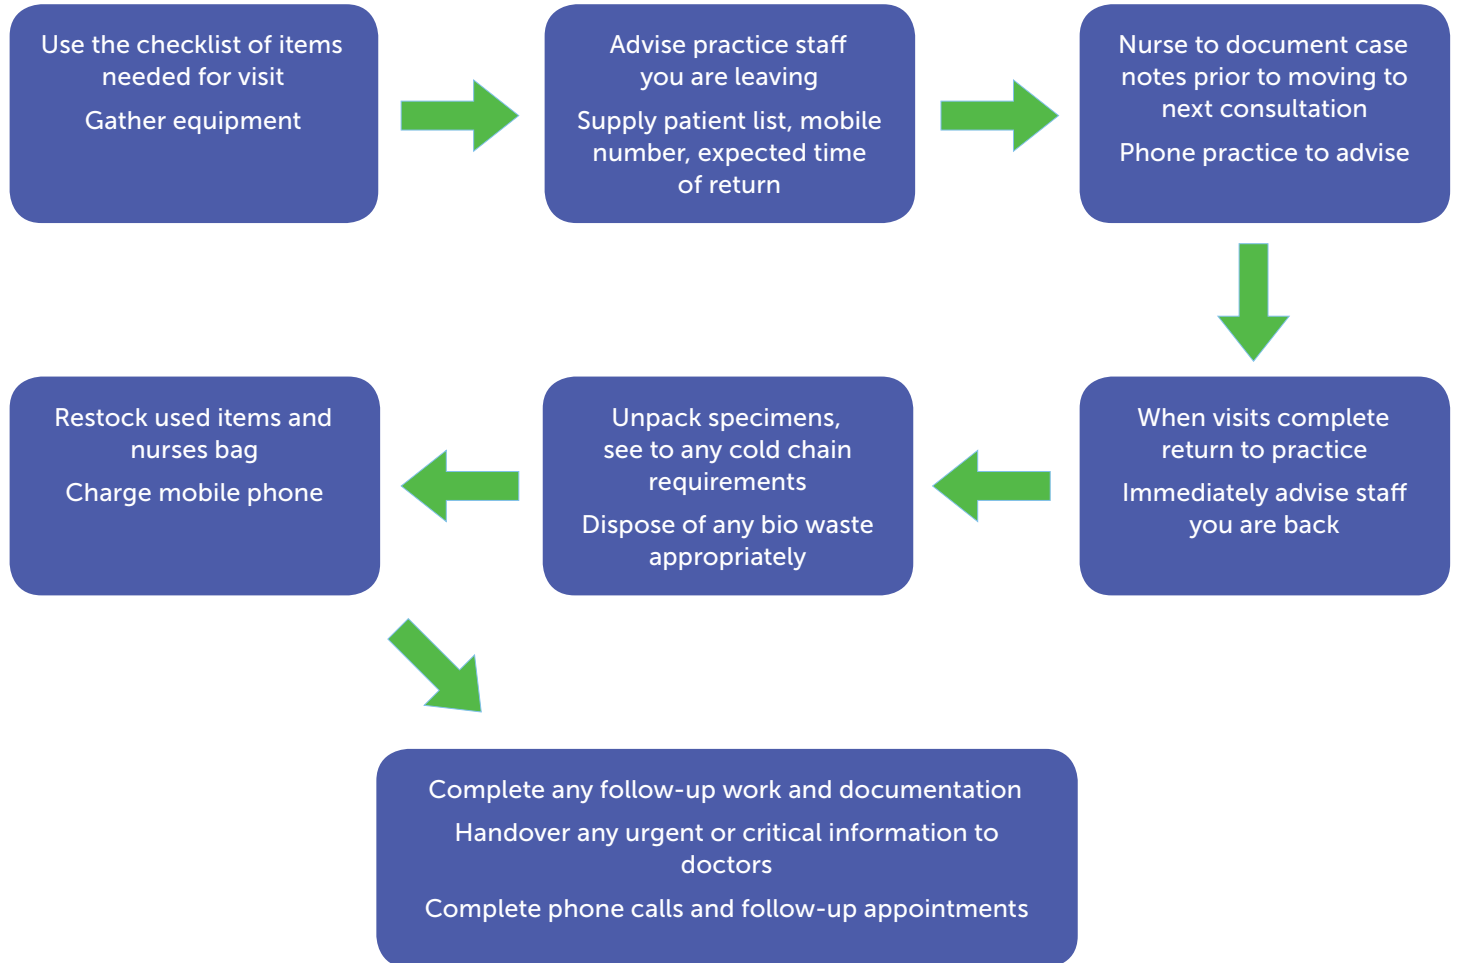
Use the checklist of items needed for visit

Gather equipment

Advise practice staff you are leaving

Supply patient list, mobile number, expected time of return

Nurse to document case notes prior to moving to next consultation

Phone practice to advise

When visits complete return to practice

Immediately advise staff you are back

Unpack specimens, see to any cold chain requirements

Dispose of any bio waste appropriately

Restock used items and nurses bag

Charge mobile phone

Complete any follow-up work and documentation

Handover any urgent or critical information to doctors

Complete phone calls and follow-up appointments